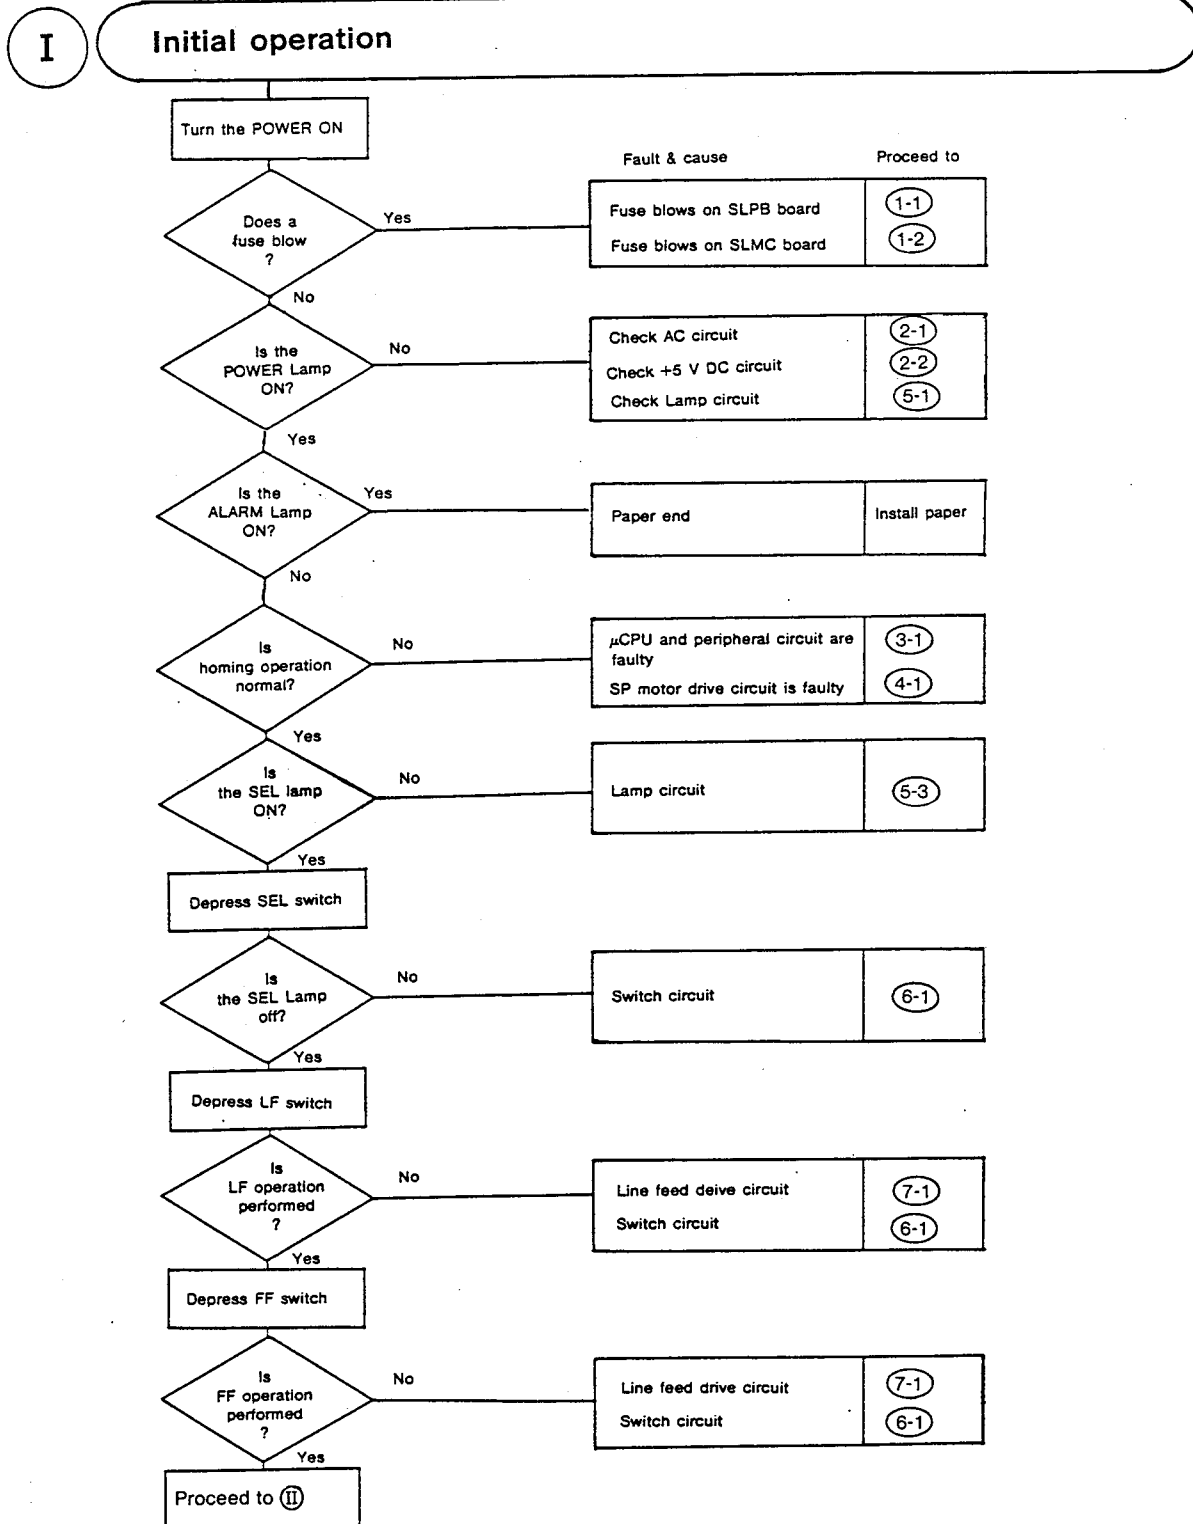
I

Initial operation

Turn the POWER ON

Fault & cause

Proceed to

Does a fuse blow ?

Yes

| Fuse blows on SLPB board | 1-1 |
|---|---|
| Fuse blows on SLMC board | 1-2 |

No

Is the POWER Lamp ON?

No

| Check AC circuit | 2-1 |
|---|---|
| Check +5 V DC circuit | 2-2 |
| Check Lamp circuit | 5-1 |

Yes

Is the ALARM Lamp ON?

Yes

| Paper end | Install paper |
|---|---|

No

Is homing operation normal?

No

| $\mu$CPU and peripheral circuit are faulty | 3-1 |
|---|---|
| SP motor drive circuit is faulty | 4-1 |

Yes

Is the SEL lamp ON?

No

| Lamp circuit | 5-3 |
|---|---|

Yes

Depress SEL switch

Is the SEL Lamp off?

No

| Switch circuit | 6-1 |
|---|---|

Yes

Depress LF switch

Is LF operation performed ?

No

| Line feed deive circuit | 7-1 |
|---|---|
| Switch circuit | 6-1 |

Yes

Depress FF switch

Is FF operation performed ?

No

| Line feed drive circuit | 7-1 |
|---|---|
| Switch circuit | 6-1 |

Yes

Proceed to II